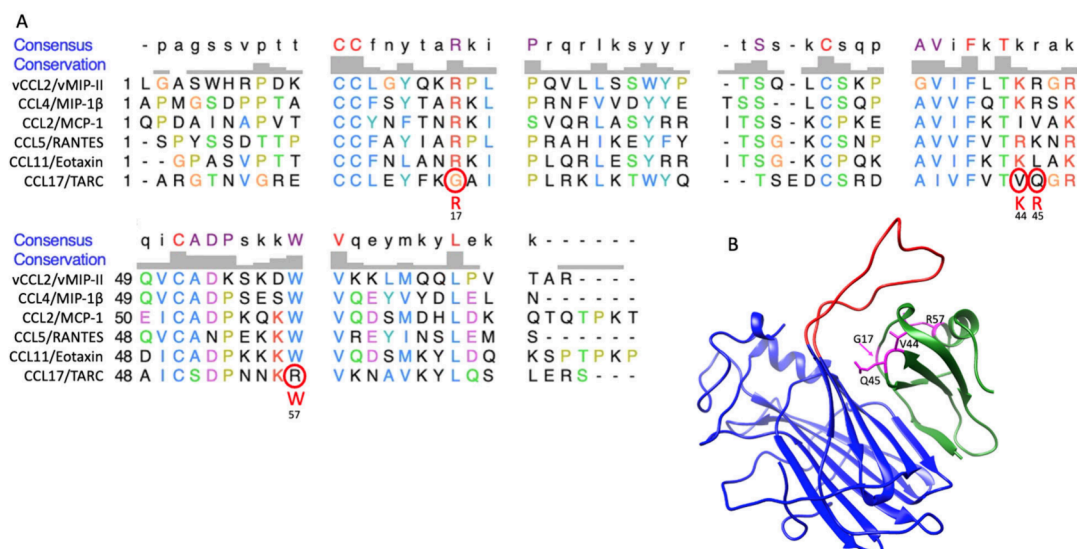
A

| | | | | | |
|---|---|---|---|---|---|
| Consensus | | - p a g s s v p t t | C C f n y t a R k i | P r q r l k s y y r | - t S s - k C s q p | A V i F k T k r a k |
| Conservation | | | | | | |
| vCCL2/vMIP-II | 1 | L G A S W H R P D K | C C L G Y Q K R P L | P Q V L L S S W Y P | - T S Q - L C S K P | G V I F L T K R G R |
| CCL4/MIP-1β | 1 | A P M G S D P P T A | C C F S Y T A R K L | P R N F V V D Y Y E | T S S - - L C S Q P | A V V F Q T K R S K |
| CCL2/MCP-1 | 1 | Q P D A I N A P V T | C C Y N F T N R K I | S V Q R L A S Y R R | I T S S - K C P K E | A V I F K T I V A K |
| CCL5/RANTES | 1 | - S P Y S S D T T P | C C F A Y I A R P L | P R A H I K E Y F Y | - T S G - K C S N P | A V V F V T R K N R |
| CCL11/Eotaxin | 1 | - - G P A S V P T T | C C F N L A N R K I | P L Q R L E S Y R R | I T S G - K C P Q K | A V I F K T K L A K |
| CCL17/TARC | 1 | - A R G T N V G R E | C C L E Y F K G A I | P L R K L K T W Y Q | - - T S E D C S R D | A I V F V T V Q G R |

R 17; K R 44 45

| | | | | |
|---|---|---|---|---|
| Consensus | | q i C A D P s k k W | V q e y m k y L e k | k - - - - - - |
| Conservation | | | | |
| vCCL2/vMIP-II | 49 | Q V C A D K S K D W | V K K L M Q Q L P V | T A R - - - - |
| CCL4/MIP-1β | 49 | Q V C A D P S E S W | V Q E Y V Y D L E L | N - - - - - - |
| CCL2/MCP-1 | 50 | E I C A D P K Q K W | V Q D S M D H L D K | Q T Q T P K T |
| CCL5/RANTES | 48 | Q V C A N P E K K W | V R E Y I N S L E M | S - - - - - - |
| CCL11/Eotaxin | 48 | D I C A D P K K K W | V Q D S M K Y L D Q | K S P T P K P |
| CCL17/TARC | 48 | A I C S D P N N K R | V K N A V K Y L Q S | L E R S - - - |

W 57

B

R57
G17
V44
Q45